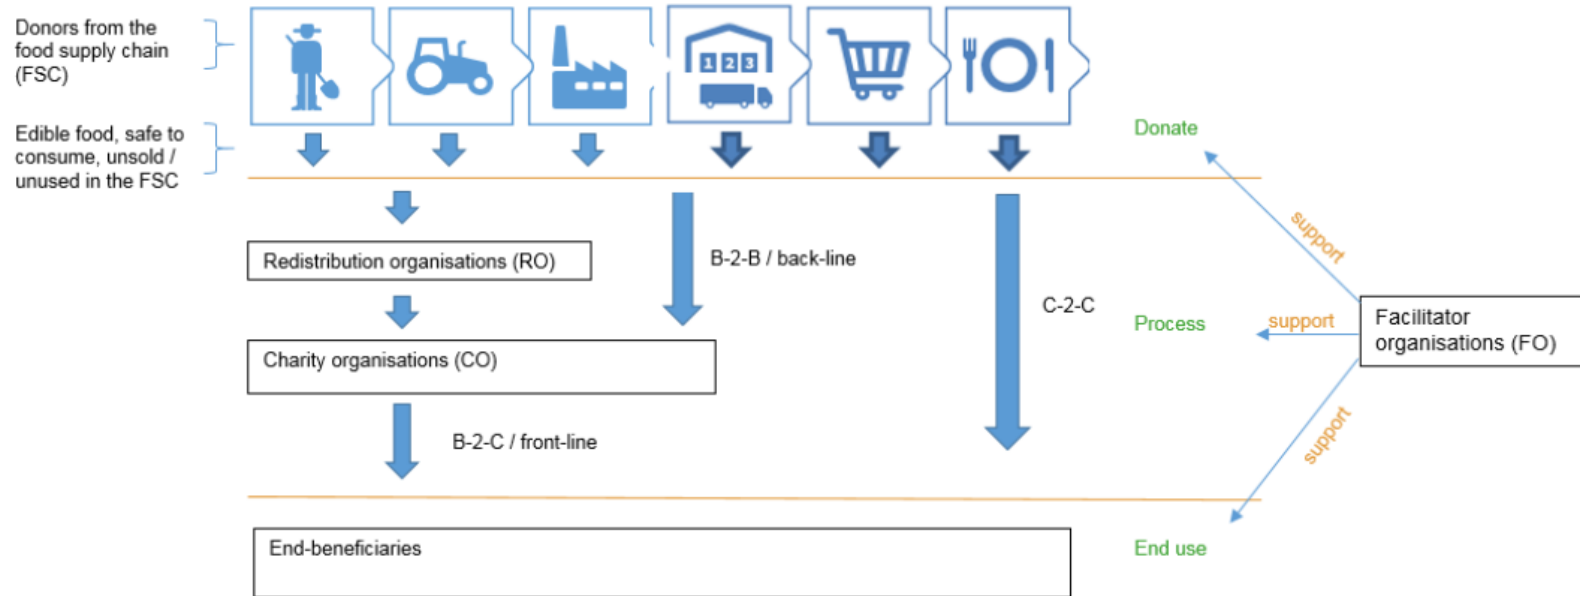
Donors from the food supply chain (FSC)

Edible food, safe to consume, unsold / unused in the FSC

1 2 3

Donate

support

Redistribution organisations (RO)

B-2-B / back-line

C-2-C

Process

support

Facilitator organisations (FO)

Charity organisations (CO)

B-2-C / front-line

support

End-beneficiaries

End use